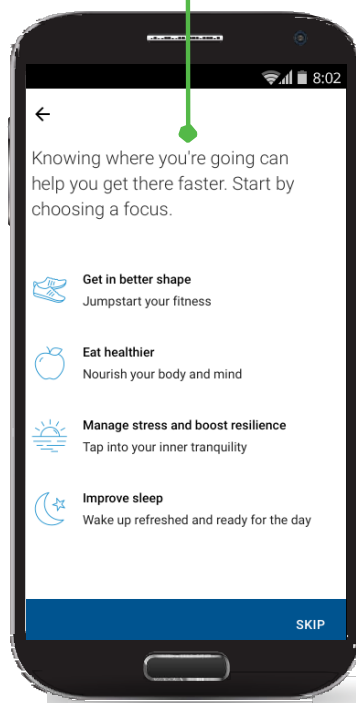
8:02

←

Knowing where you're going can help you get there faster. Start by choosing a focus.

Get in better shape
Jumpstart your fitness

Eat healthier
Nourish your body and mind

Manage stress and boost resilience
Tap into your inner tranquility

Improve sleep
Wake up refreshed and ready for the day

SKIP